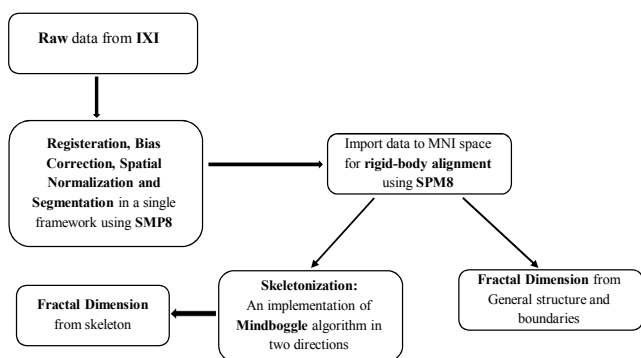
Raw data from IXI

Registeration, Bias Correction, Spatial Normalization and Segmentation in a single framework using SMP8

Import data to MNI space for rigid-body alignment using SPM8

Skeletonization: An implementation of Mindboggle algorithm in two directions

Fractal Dimension from General structure and boundaries

Fractal Dimension from skeleton